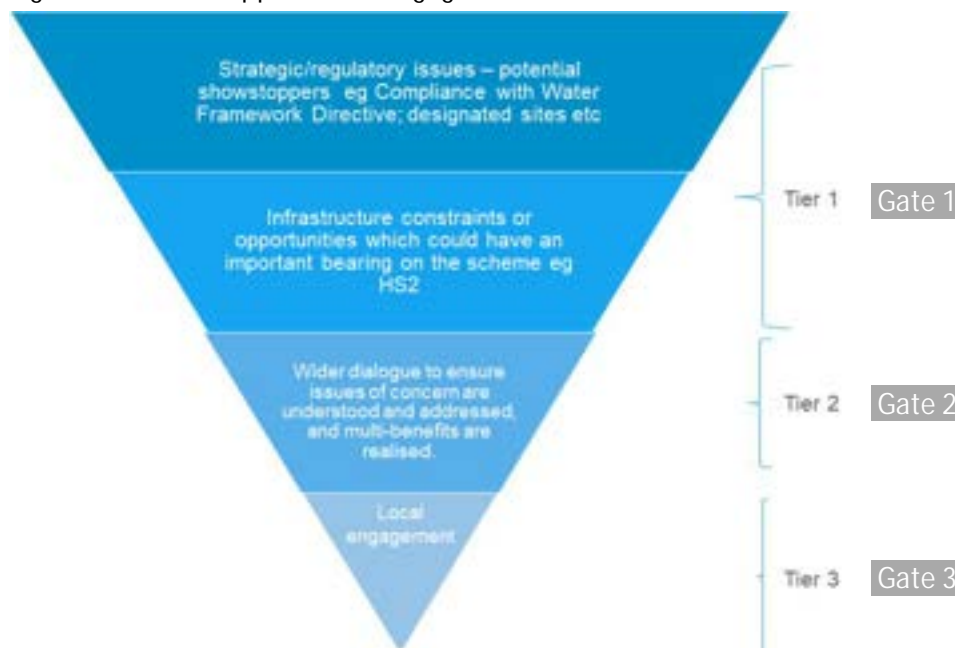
Strategic/regulatory issues – potential showstoppers eg Compliance with Water Framework Directive; designated sites etc

Infrastructure constraints or opportunities which could have an important bearing on the scheme eg HS2

Wider dialogue to ensure issues of concern are understood and addressed, and multi-benefits are realised.

Local engagement

Tier 1
Gate 1

Tier 2
Gate 2

Tier 3
Gate 3